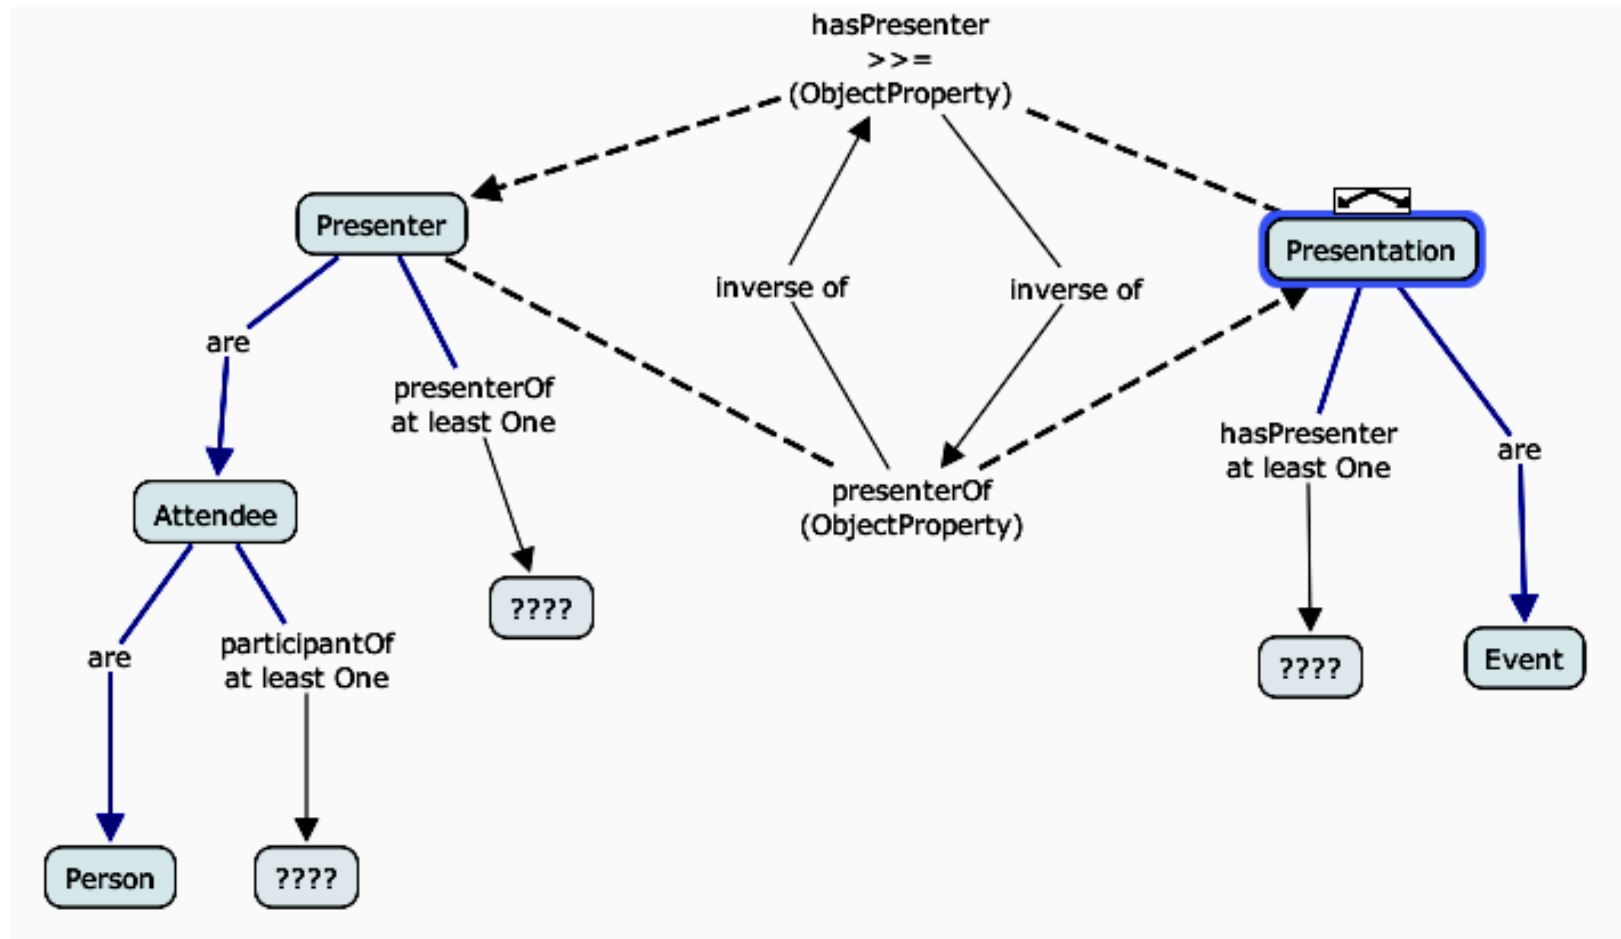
hasPresenter
>>=
(ObjectProperty)

Presenter

inverse of

inverse of

Presentation

are

presenterOf
at least One

hasPresenter
at least One

are

Attendee

presenterOf
(ObjectProperty)

????

????

Event

are

participantOf
at least One

Person

????